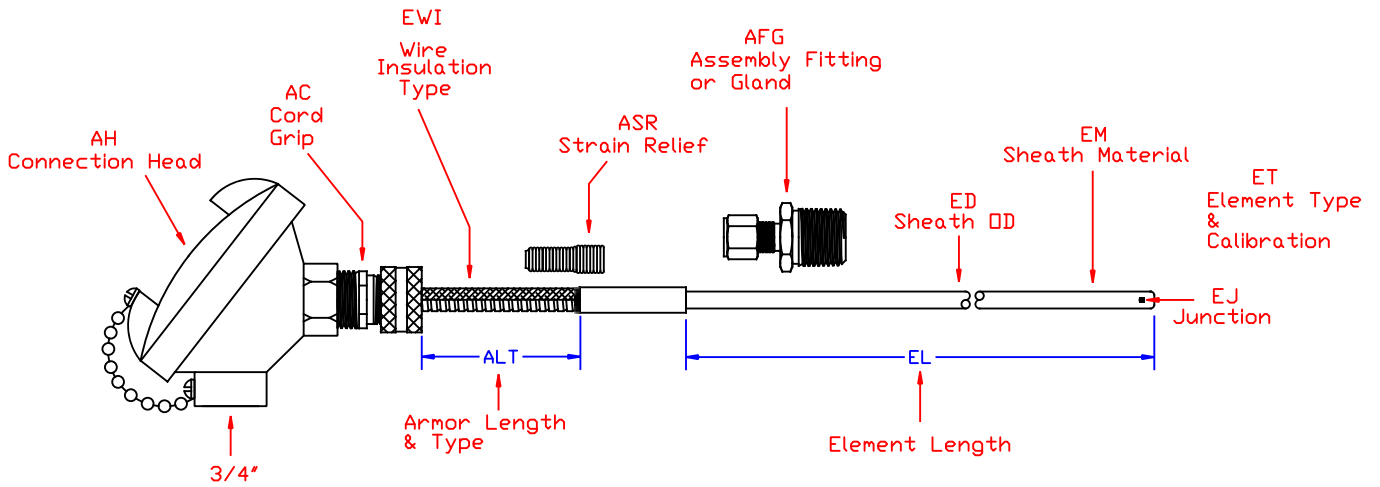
EWI
Wire
Insulation
Type

AFG
Assembly Fitting
or Gland

AC
Cord
Grip

ASR
Strain Relief

EM
Sheath Material

AH
Connection Head

ED
Sheath OD

ET
Element Type
&
Calibration

EJ
Junction

ALT

EL

Armor Length
& Type

Element Length

3/4"